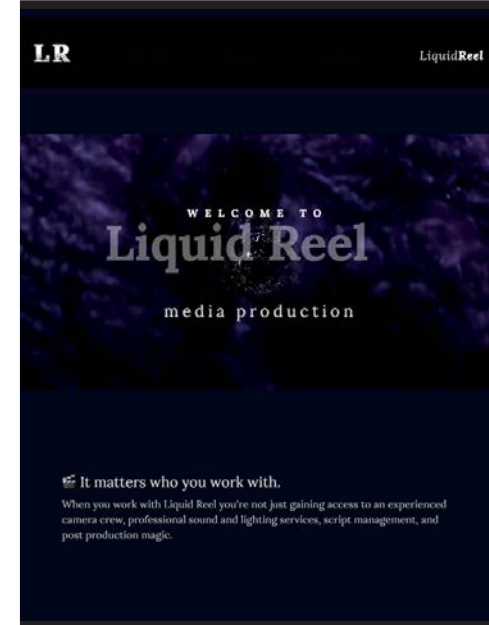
LR

LiquidReel

WELCOME TO

Liquid Reel

media production

🎬 It matters who you work with.

When you work with Liquid Reel you're not just gaining access to an experienced camera crew, professional sound and lighting services, script management, and post production magic.